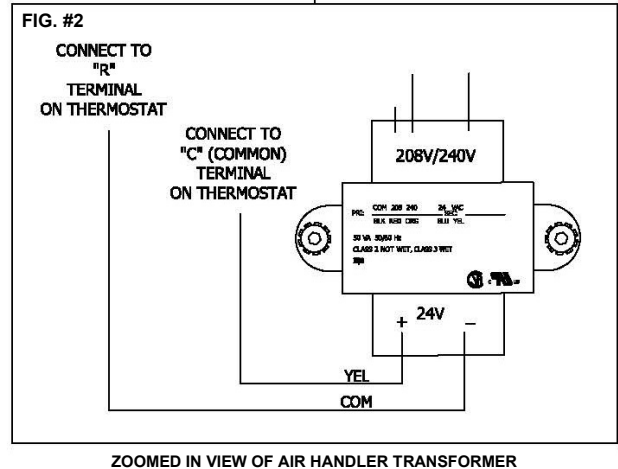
FIG. #2

CONNECT TO "R" TERMINAL ON THERMOSTAT

CONNECT TO "C" (COMMON) TERMINAL ON THERMOSTAT

208V/240V

PRI: COM 208 240
BLK RED ORG

24 VAC
SEC
BLU YEL

50 VA 50/60 Hz
CLASS 2 NOT WET, CLASS 3 WET

+ 24V −

YEL

COM

ZOOMED IN VIEW OF AIR HANDLER TRANSFORMER